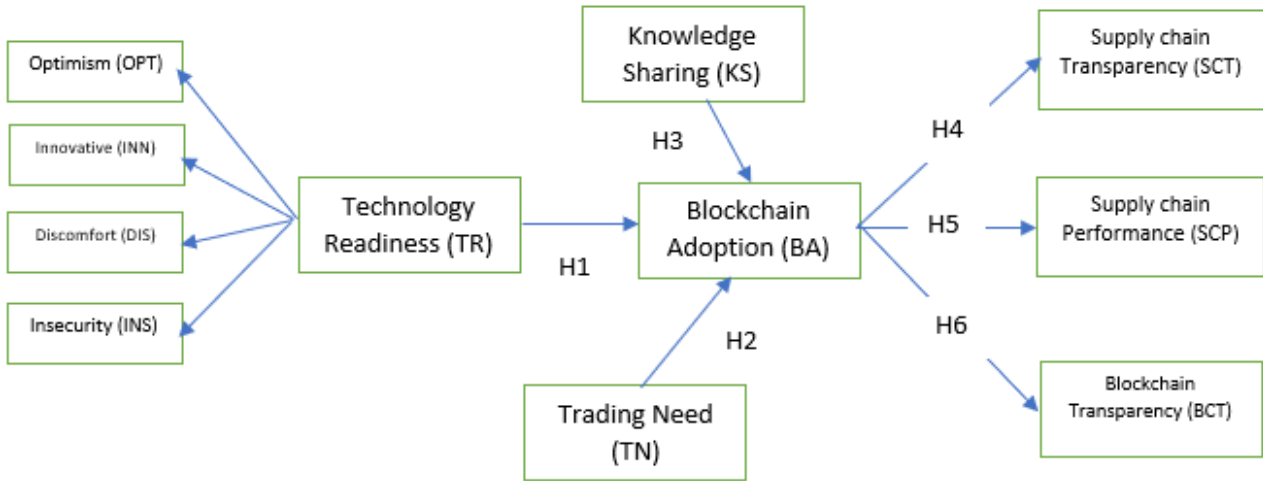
Optimism (OPT)

Innovative (INN)

Discomfort (DIS)

Insecurity (INS)

Technology Readiness (TR)

Knowledge Sharing (KS)

H3

H1

Blockchain Adoption (BA)

H2

Trading Need (TN)

H4

H5

H6

Supply chain Transparency (SCT)

Supply chain Performance (SCP)

Blockchain Transparency (BCT)